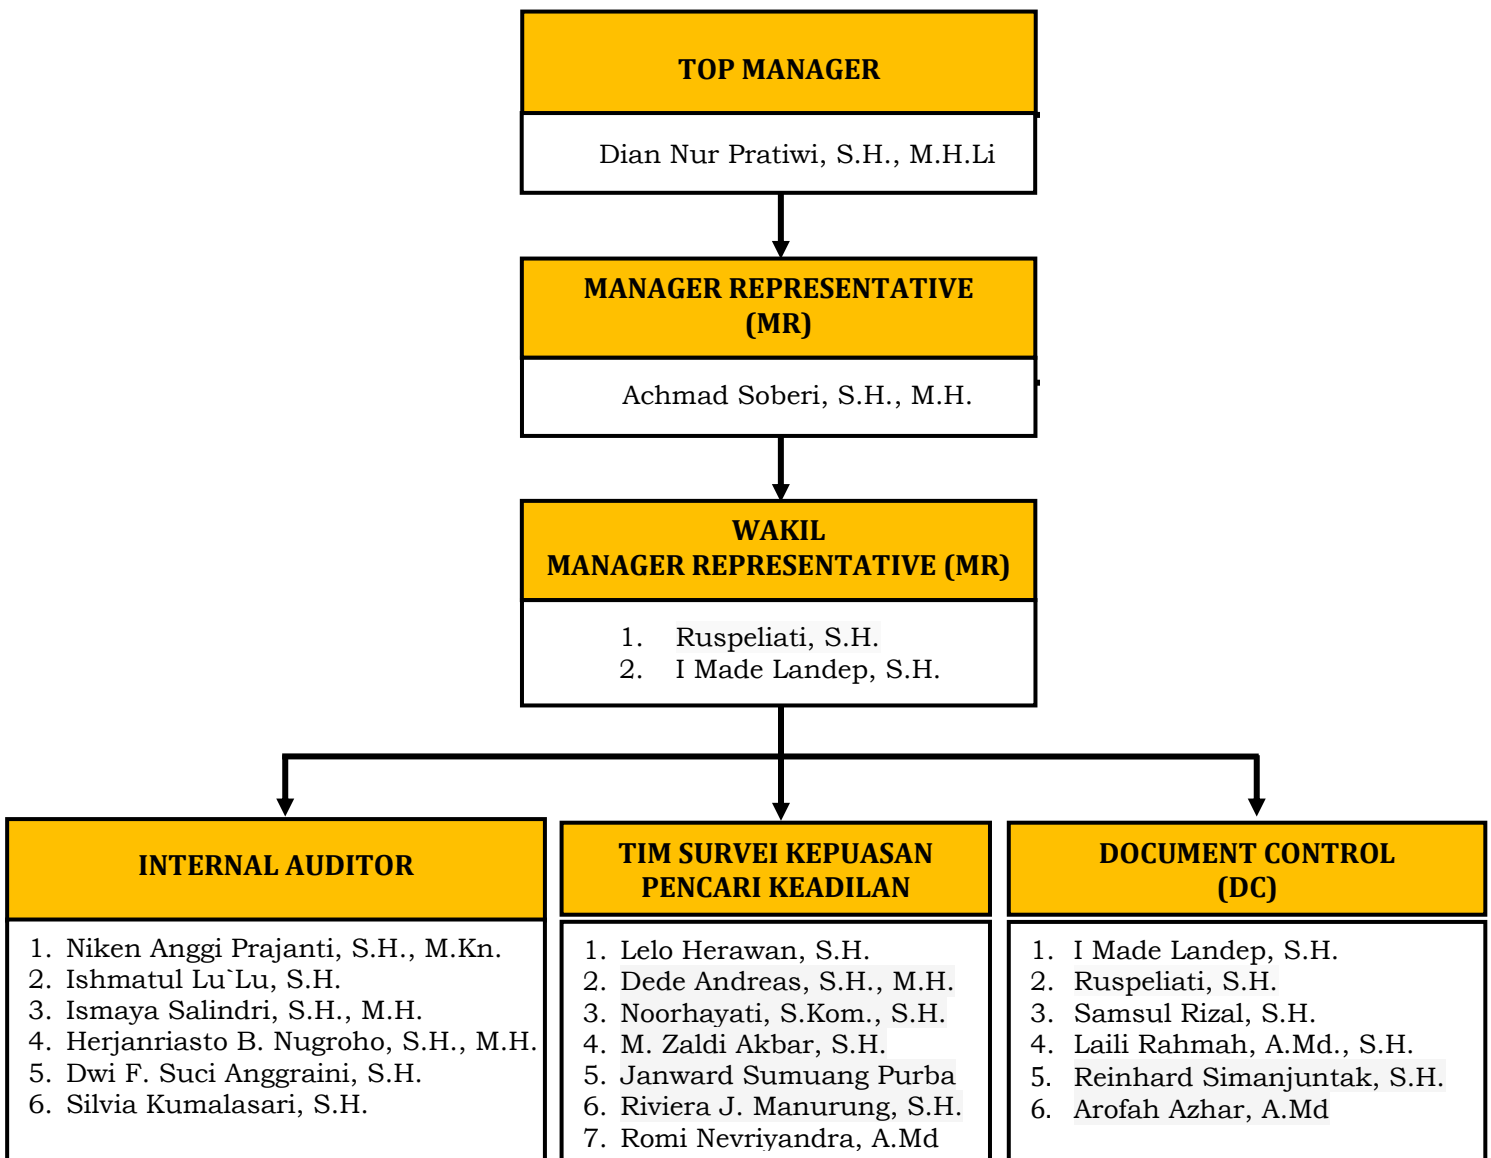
TOP MANAGER

Dian Nur Pratiwi, S.H., M.H.Li

MANAGER REPRESENTATIVE (MR)

Achmad Soberi, S.H., M.H.

WAKIL MANAGER REPRESENTATIVE (MR)

1. Ruspeliati, S.H.
2. I Made Landep, S.H.

INTERNAL AUDITOR

1. Niken Anggi Prajanti, S.H., M.Kn.
2. Ishmatul Lu`Lu, S.H.
3. Ismaya Salindri, S.H., M.H.
4. Herjanriasto B. Nugroho, S.H., M.H.
5. Dwi F. Suci Anggraini, S.H.
6. Silvia Kumalasari, S.H.

TIM SURVEI KEPUASAN PENCARI KEADILAN

1. Lelo Herawan, S.H.
2. Dede Andreas, S.H., M.H.
3. Noorhayati, S.Kom., S.H.
4. M. Zaldi Akbar, S.H.
5. Janward Sumuang Purba
6. Riviera J. Manurung, S.H.
7. Romi Nevriyandra, A.Md

DOCUMENT CONTROL (DC)

1. I Made Landep, S.H.
2. Ruspeliati, S.H.
3. Samsul Rizal, S.H.
4. Laili Rahmah, A.Md., S.H.
5. Reinhard Simanjuntak, S.H.
6. Arofah Azhar, A.Md